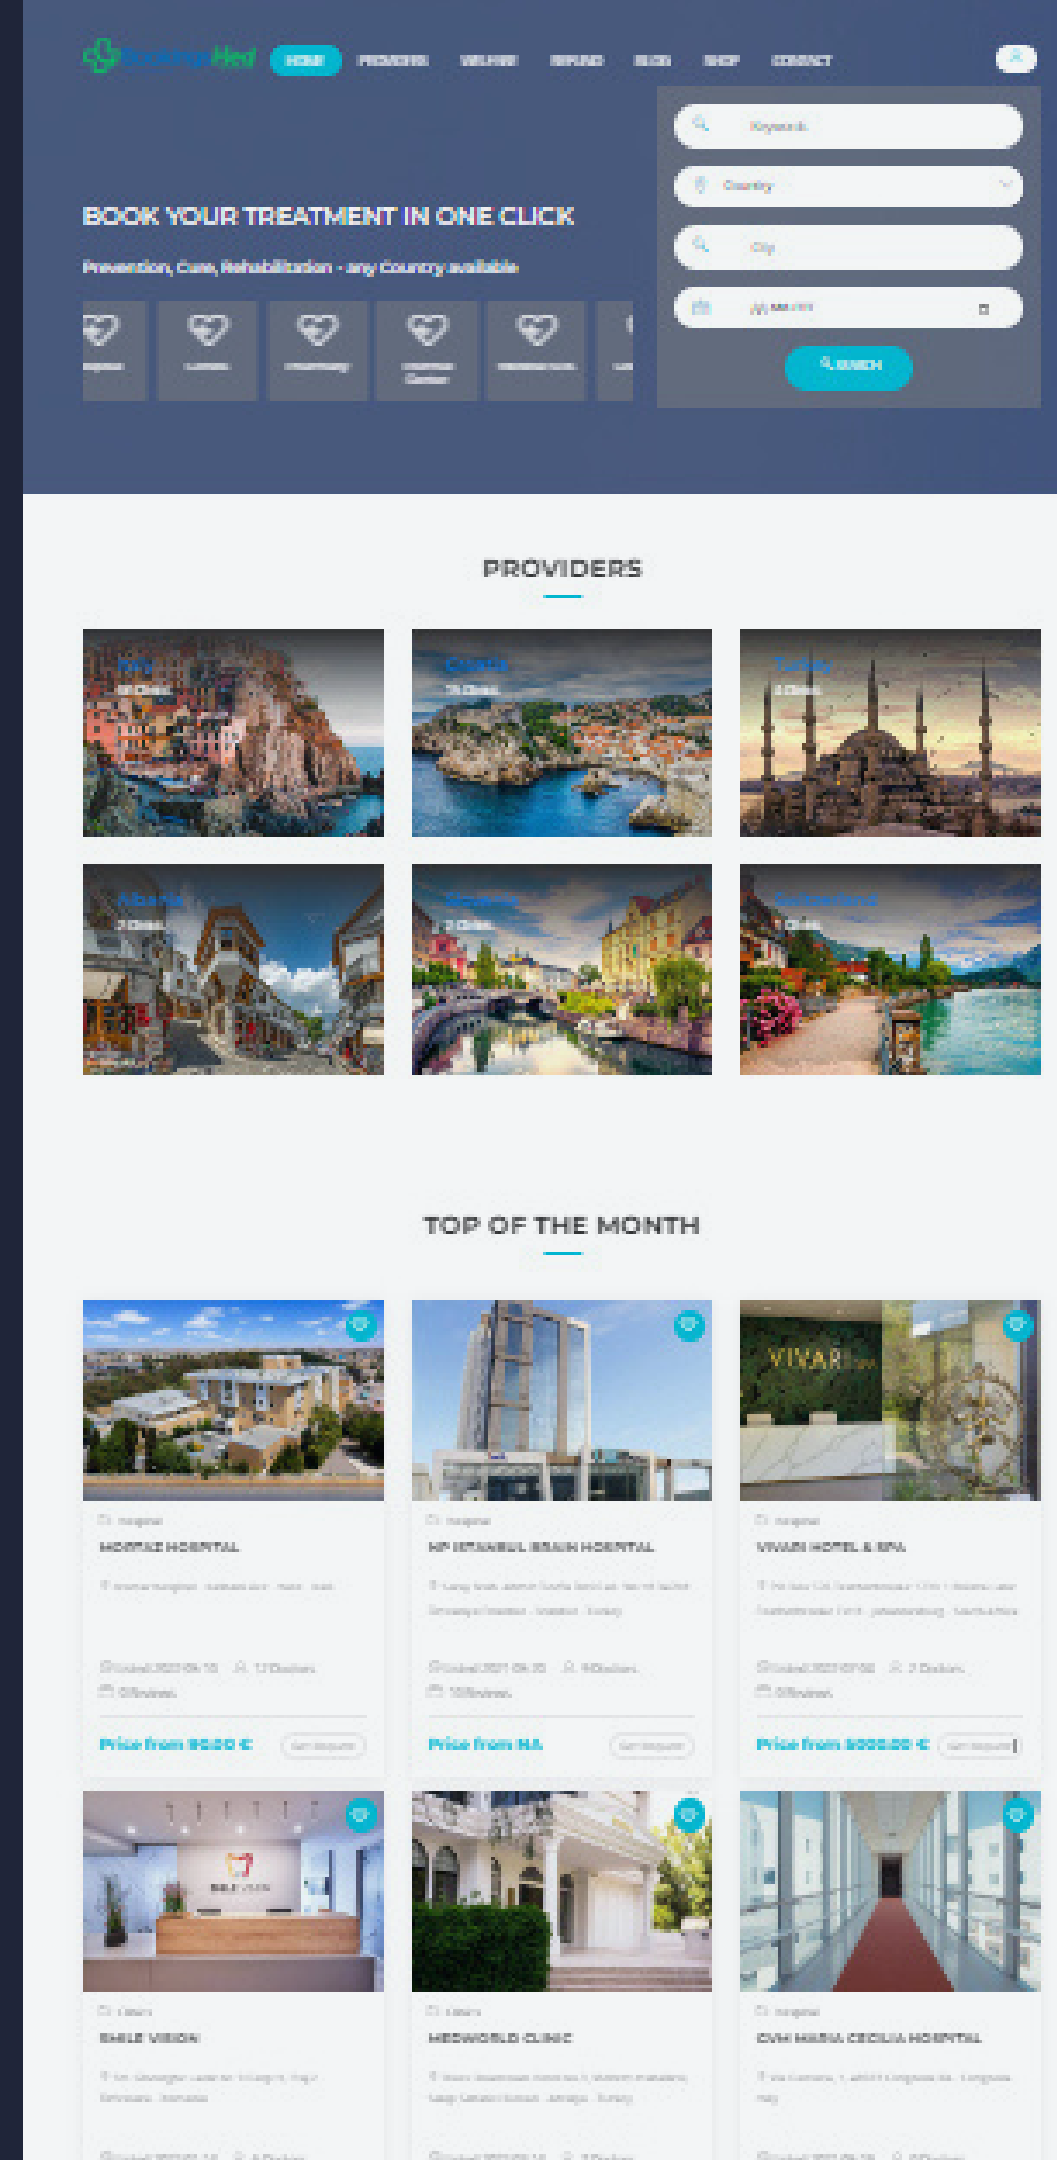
BookingsMed HOME PROVIDERS WELFARE REFUND BLOG SHOP CONTACT

Keywords

Country

City

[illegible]

SEARCH

BOOK YOUR TREATMENT IN ONE CLICK

Prevention, Cure, Rehabilitation - any Country available

PROVIDERS

Italy

Croatia

Turkey

Albania

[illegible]

Switzerland

TOP OF THE MONTH

MONTAZ HOSPITAL

Price from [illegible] €

HP ISTANBUL BRAIN HOSPITAL

Price from NA

VIVARI HOTEL & SPA

Price from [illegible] €

SMILE VISION

MEDWORLD CLINIC

GVM MARIA CECILIA HOSPITAL